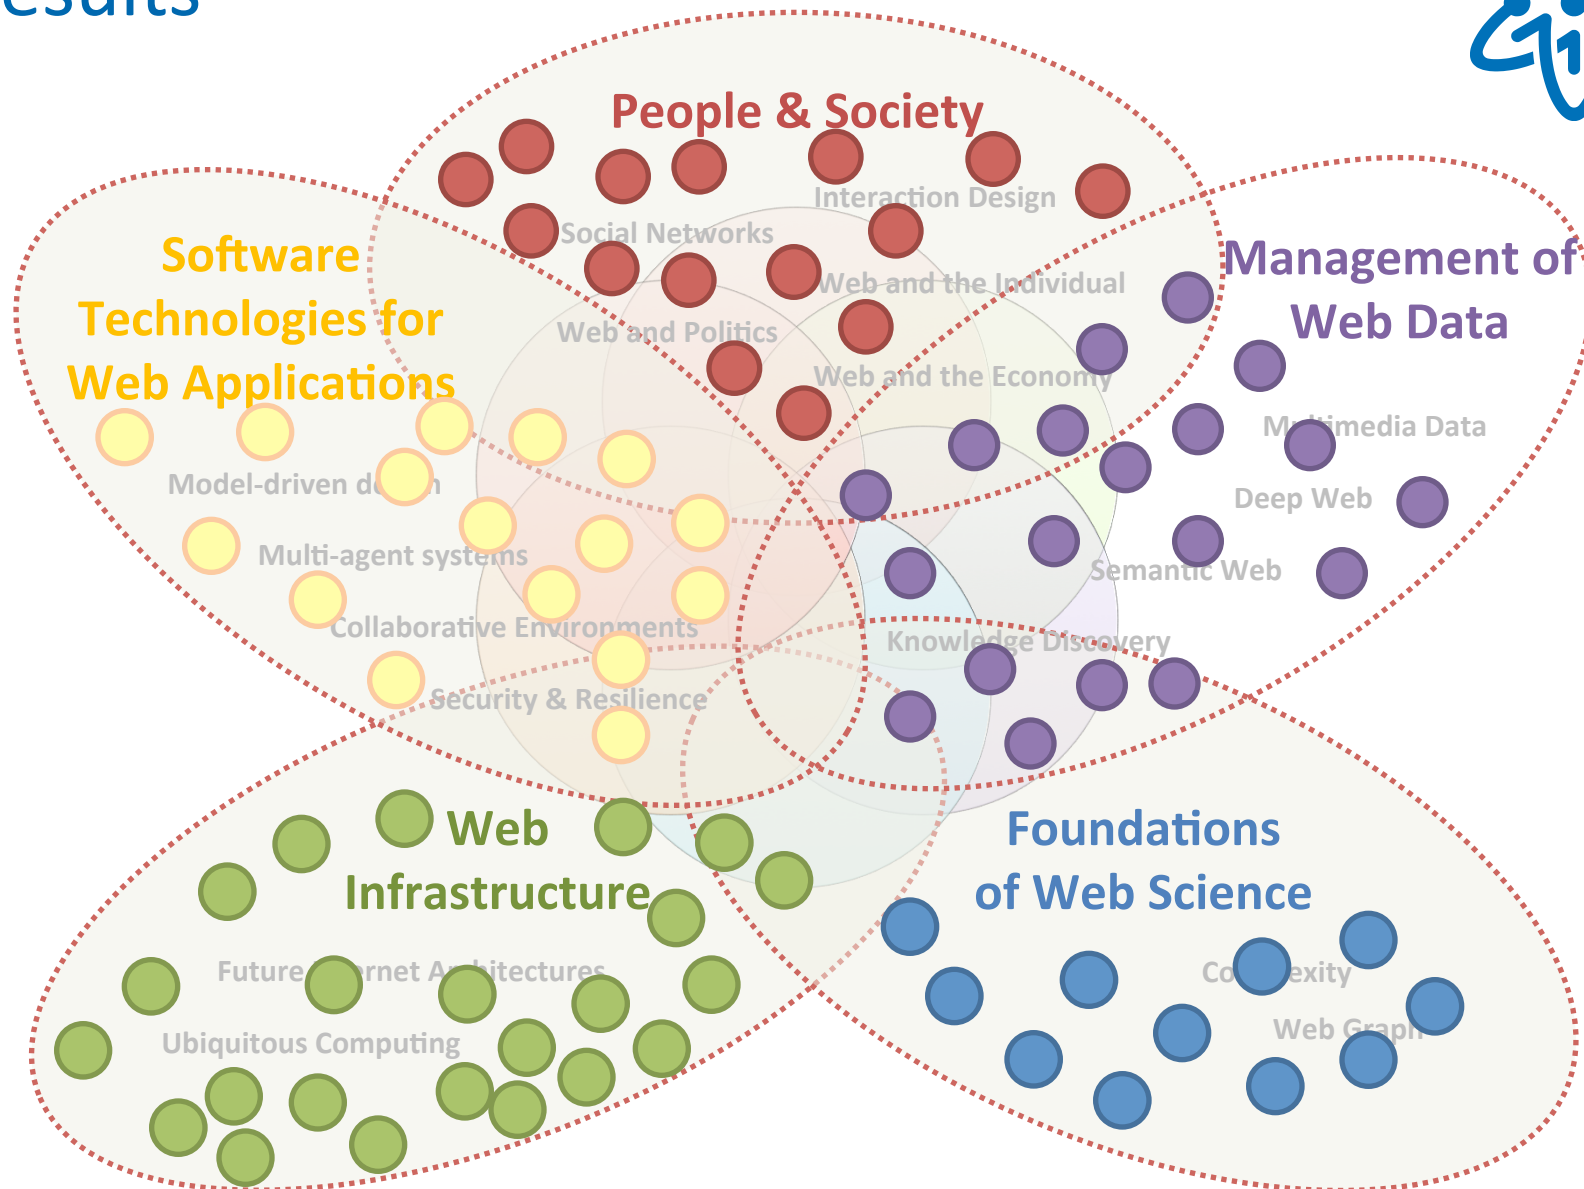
esults

People & Society

Interaction Design

Social Networks

Web and the Individual

Web and Politics

Web and the Economy

Software Technologies for Web Applications

Management of Web Data

Multimedia Data

Deep Web

Semantic Web

Knowledge Discovery

Model-driven d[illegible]n

Multi-agent systems

Collaborative Environments

Security & Resilience

Web Infrastructure

Foundations of Web Science

Future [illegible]rnet A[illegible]hitectures

Ubiquitous Computing

Co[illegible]exity

Web Graph